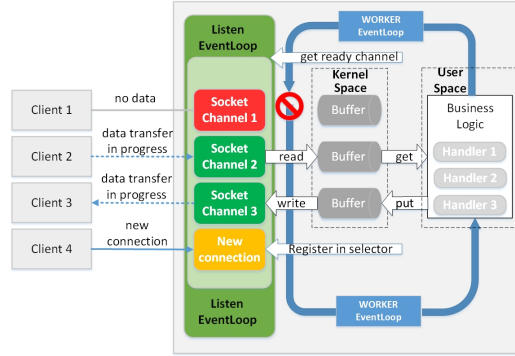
Listen EventLoop

WORKER EventLoop

get ready channel

Kernel Space

User Space

Client 1

no data

Socket Channel 1

Buffer

Business Logic

Client 2

data transfer in progress

Socket Channel 2

read

Buffer

get

Handler 1

Handler 2

Client 3

data transfer in progress

Socket Channel 3

write

Buffer

put

Handler 3

Client 4

new connection

New connection

Register in selector

Listen EventLoop

WORKER EventLoop